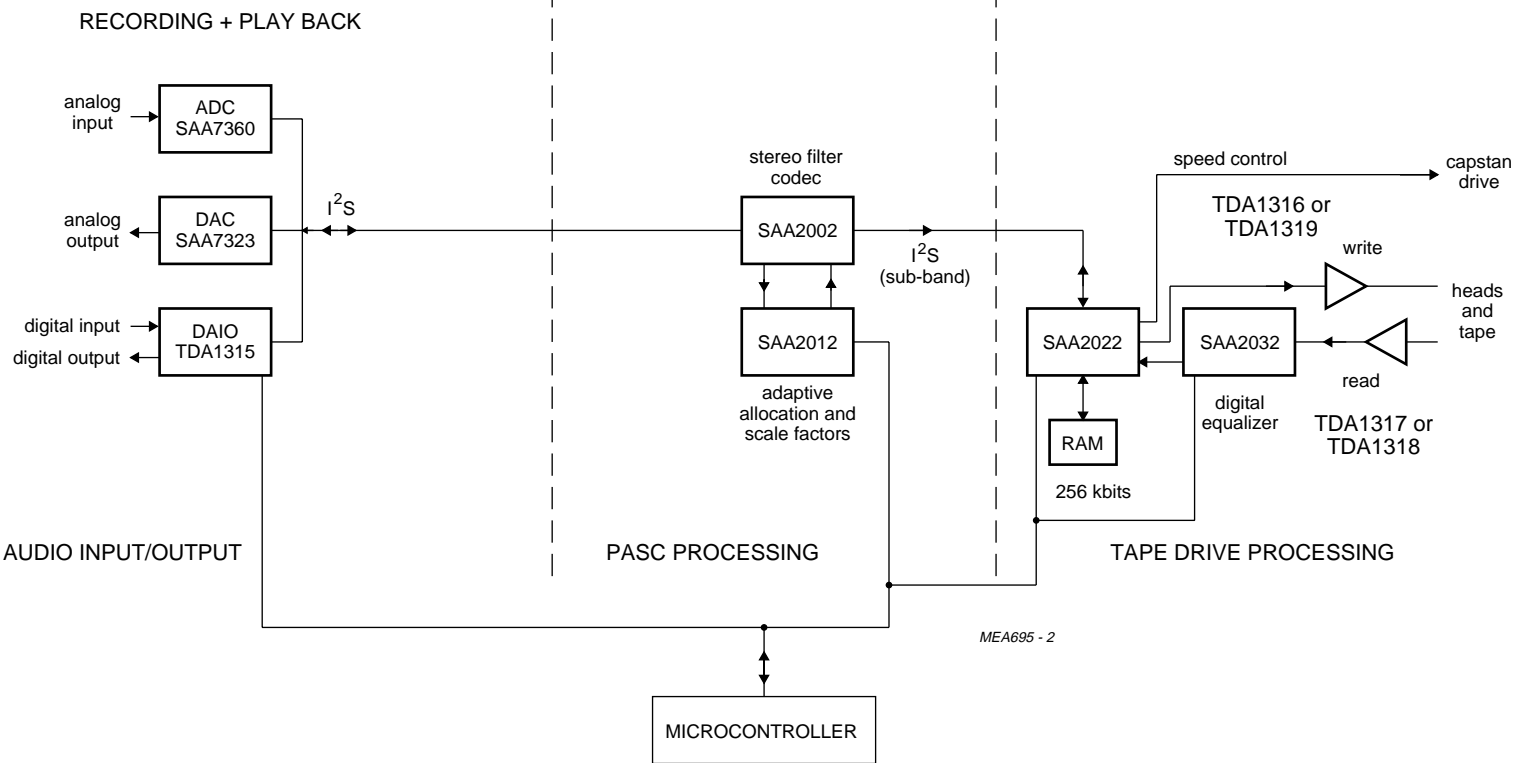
RECORDING + PLAY BACK

analog input

ADC SAA7360

analog output

DAC SAA7323

$I^2S$

digital input

digital output

DAIO TDA1315

stereo filter codec

SAA2002

$I^2S$ (sub-band)

SAA2012

adaptive allocation and scale factors

speed control

capstan drive

TDA1316 or TDA1319

write

heads and tape

SAA2022

SAA2032

read

digital equalizer

TDA1317 or TDA1318

RAM

256 kbits

AUDIO INPUT/OUTPUT

PASC PROCESSING

TAPE DRIVE PROCESSING

MEA695 - 2

MICROCONTROLLER